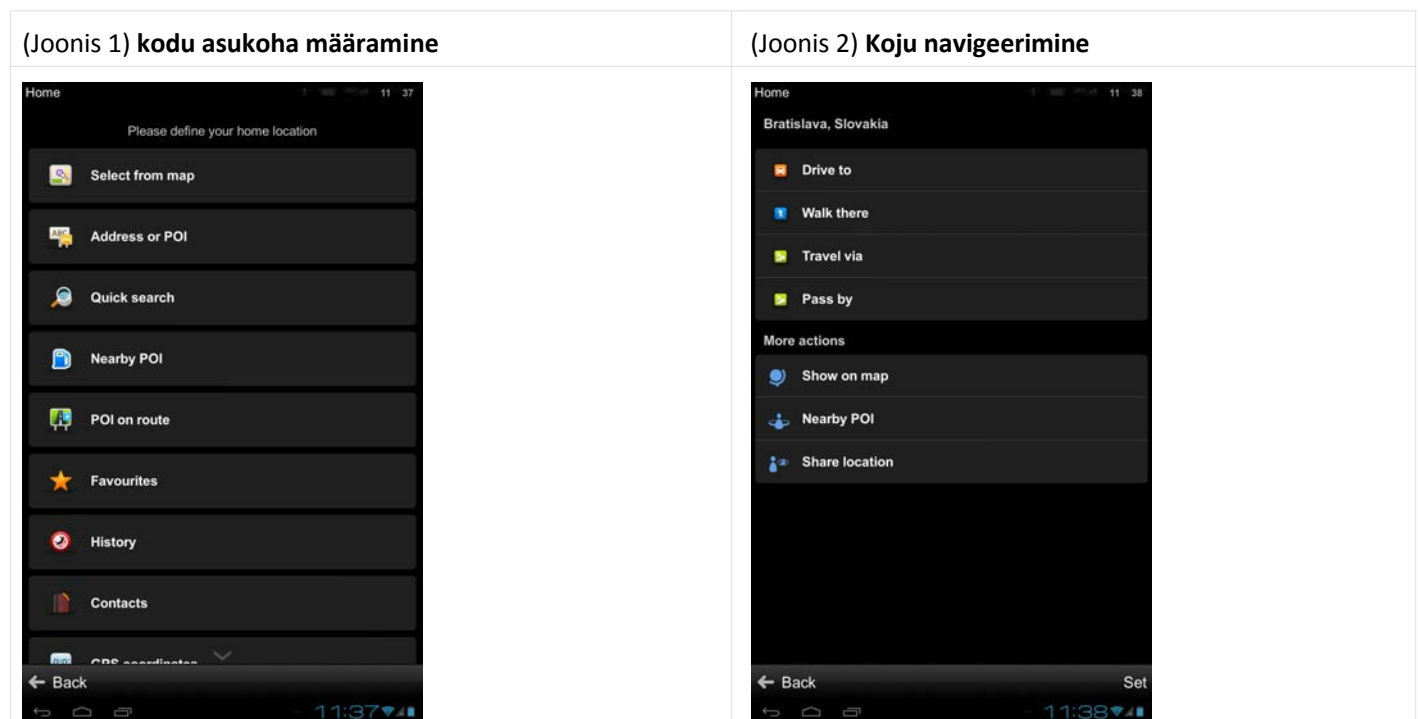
| (Joonis 1) **kodu asukoha määramine** | (Joonis 2) **Koju navigeerimine** |
|---|---|
| Home 11 37<br>Please define your home location<br>Select from map<br>Address or POI<br>Quick search<br>Nearby POI<br>POI on route<br>Favourites<br>History<br>Contacts<br>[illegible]<br>← Back<br>11:37 | Home 11 38<br>Bratislava, Slovakia<br>Drive to<br>Walk there<br>Travel via<br>Pass by<br>More actions<br>Show on map<br>Nearby POI<br>Share location<br>← Back<br>Set<br>11:38 |